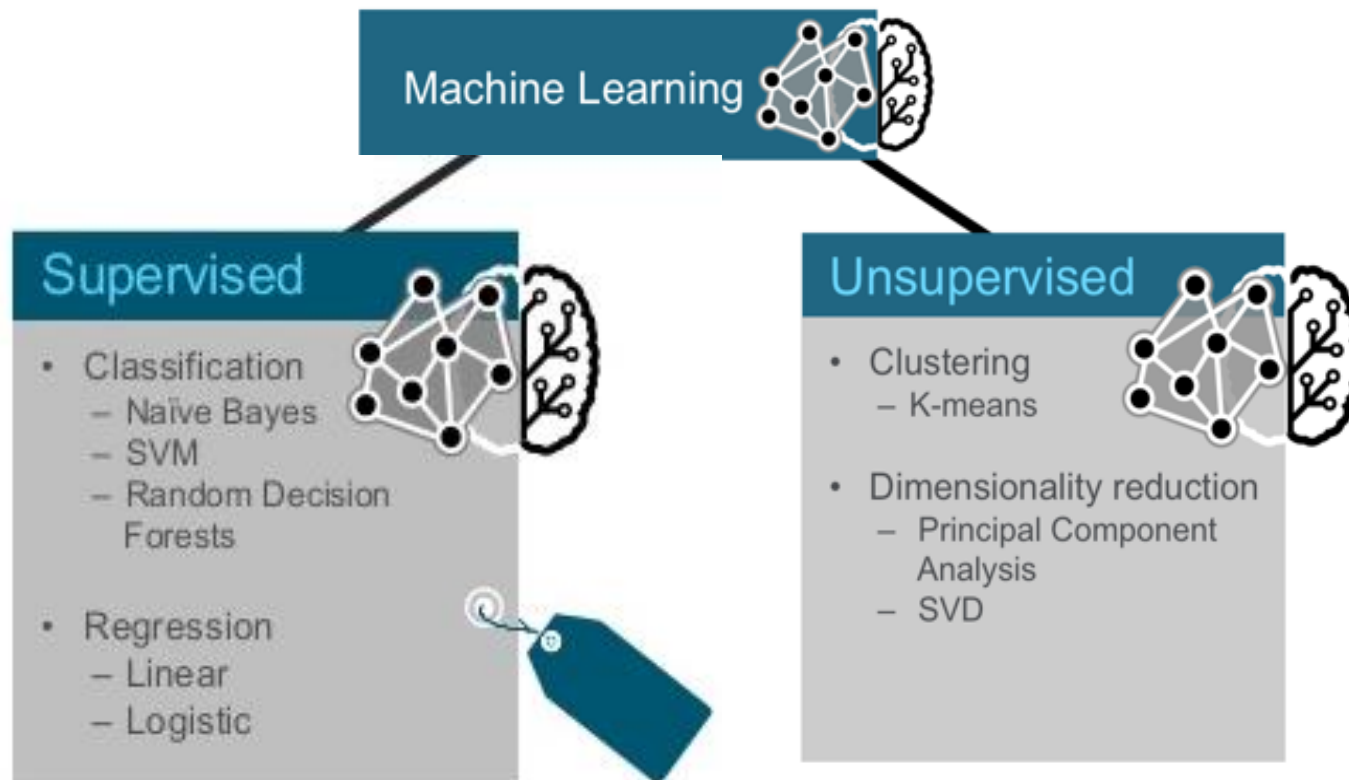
Machine Learning

Supervised

- Classification
  – Naïve Bayes
  – SVM
  – Random Decision Forests

- Regression
  – Linear
  – Logistic

Unsupervised

- Clustering
  – K-means

- Dimensionality reduction
  – Principal Component Analysis
  – SVD